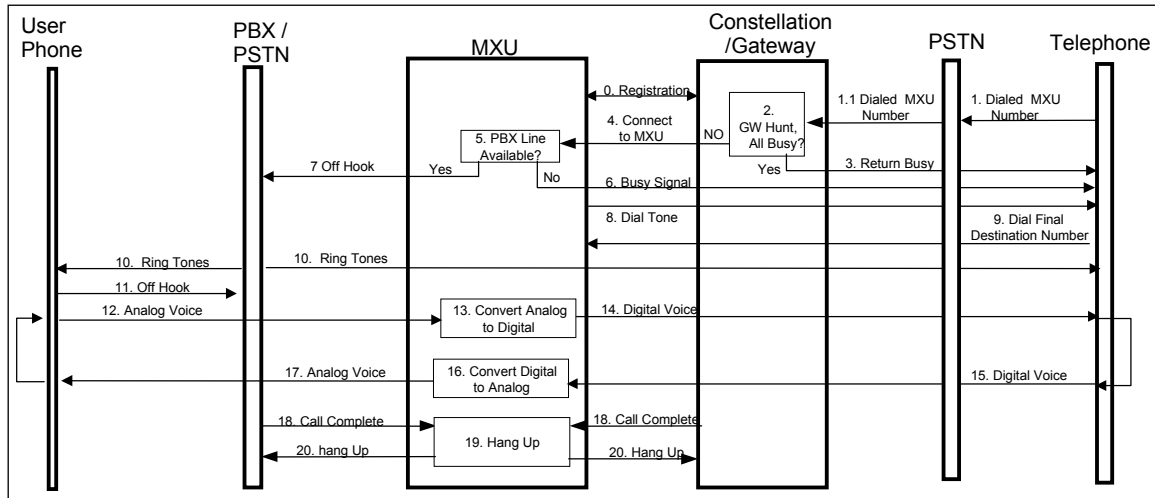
User Phone

PBX / PSTN

MXU

Constellation /Gateway

PSTN

Telephone

0. Registration

1.1 Dialed MXU Number

1. Dialed MXU Number

2. GW Hunt, All Busy?

4. Connect to MXU

NO

5. PBX Line Available?

7 Off Hook

Yes

No

Yes

3. Return Busy

6. Busy Signal

8. Dial Tone

9. Dial Final Destination Number

10. Ring Tones

10. Ring Tones

11. Off Hook

12. Analog Voice

13. Convert Analog to Digital

14. Digital Voice

17. Analog Voice

16. Convert Digital to Analog

15. Digital Voice

18. Call Complete

18. Call Complete

19. Hang Up

20. hang Up

20. Hang Up